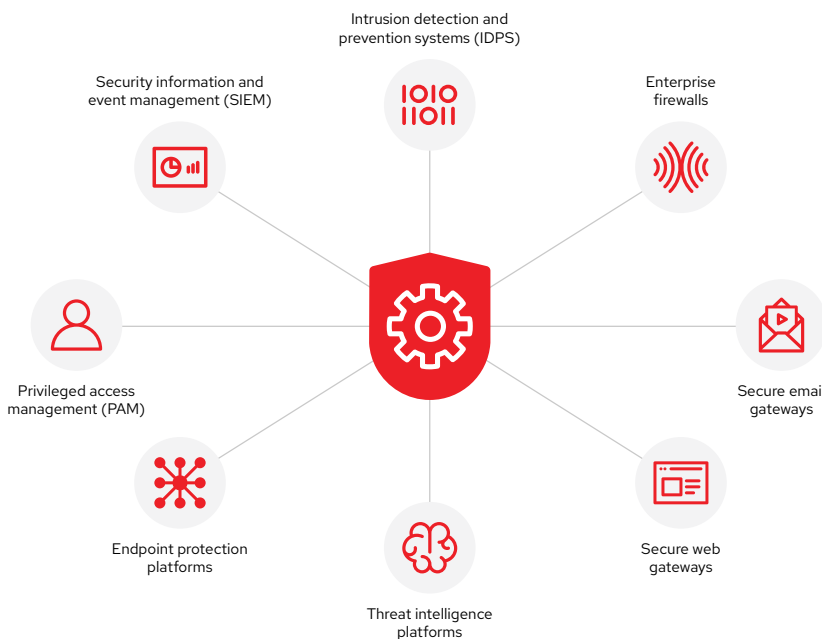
Intrusion detection and prevention systems (IDPS)

Security information and event management (SIEM)

Enterprise firewalls

Privileged access management (PAM)

Secure emai gateways

Endpoint protection platforms

Secure web gateways

Threat intelligence platforms